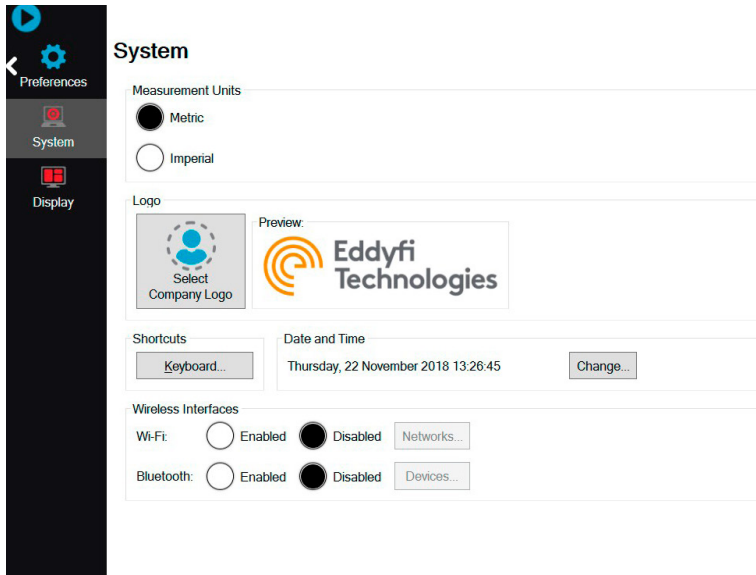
Preferences
System
Display

System

Measurement Units
Metric
Imperial

Logo
Select Company Logo
Preview:
Eddyfi Technologies

Shortcuts
Keyboard...

Date and Time
Thursday, 22 November 2018 13:26:45
Change...

Wireless Interfaces
Wi-Fi: Enabled Disabled Networks...
Bluetooth: Enabled Disabled Devices...